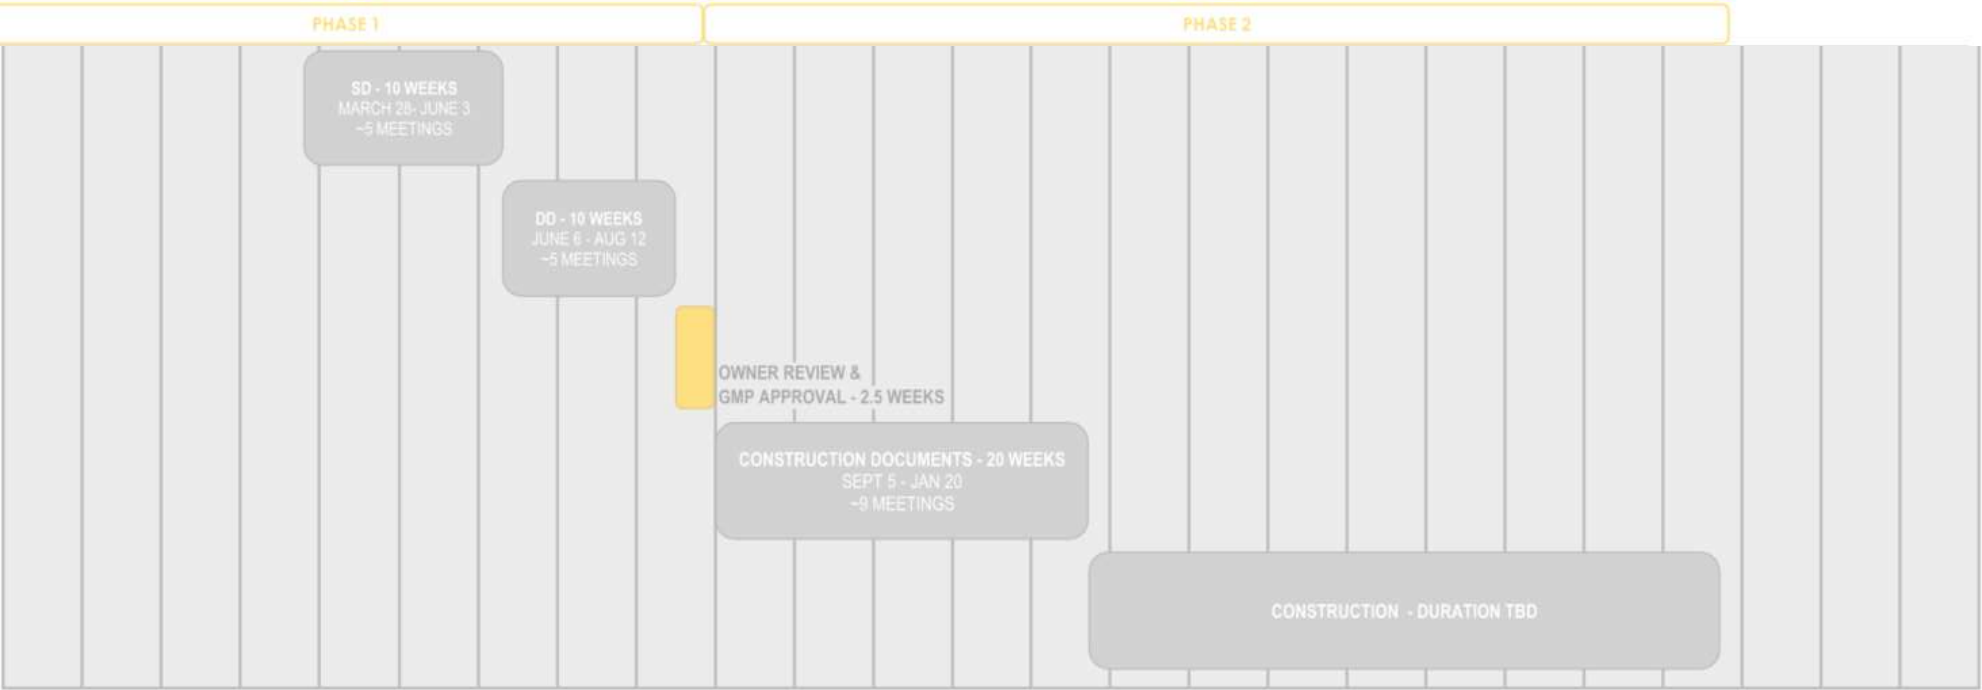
PHASE 1

PHASE 2

SD - 10 WEEKS
MARCH 28- JUNE 3
~5 MEETINGS

DD - 10 WEEKS
JUNE 6 - AUG 12
~5 MEETINGS

OWNER REVIEW &
GMP APPROVAL - 2.5 WEEKS

CONSTRUCTION DOCUMENTS - 20 WEEKS
SEPT 5 - JAN 20
~9 MEETINGS

CONSTRUCTION - DURATION TBD